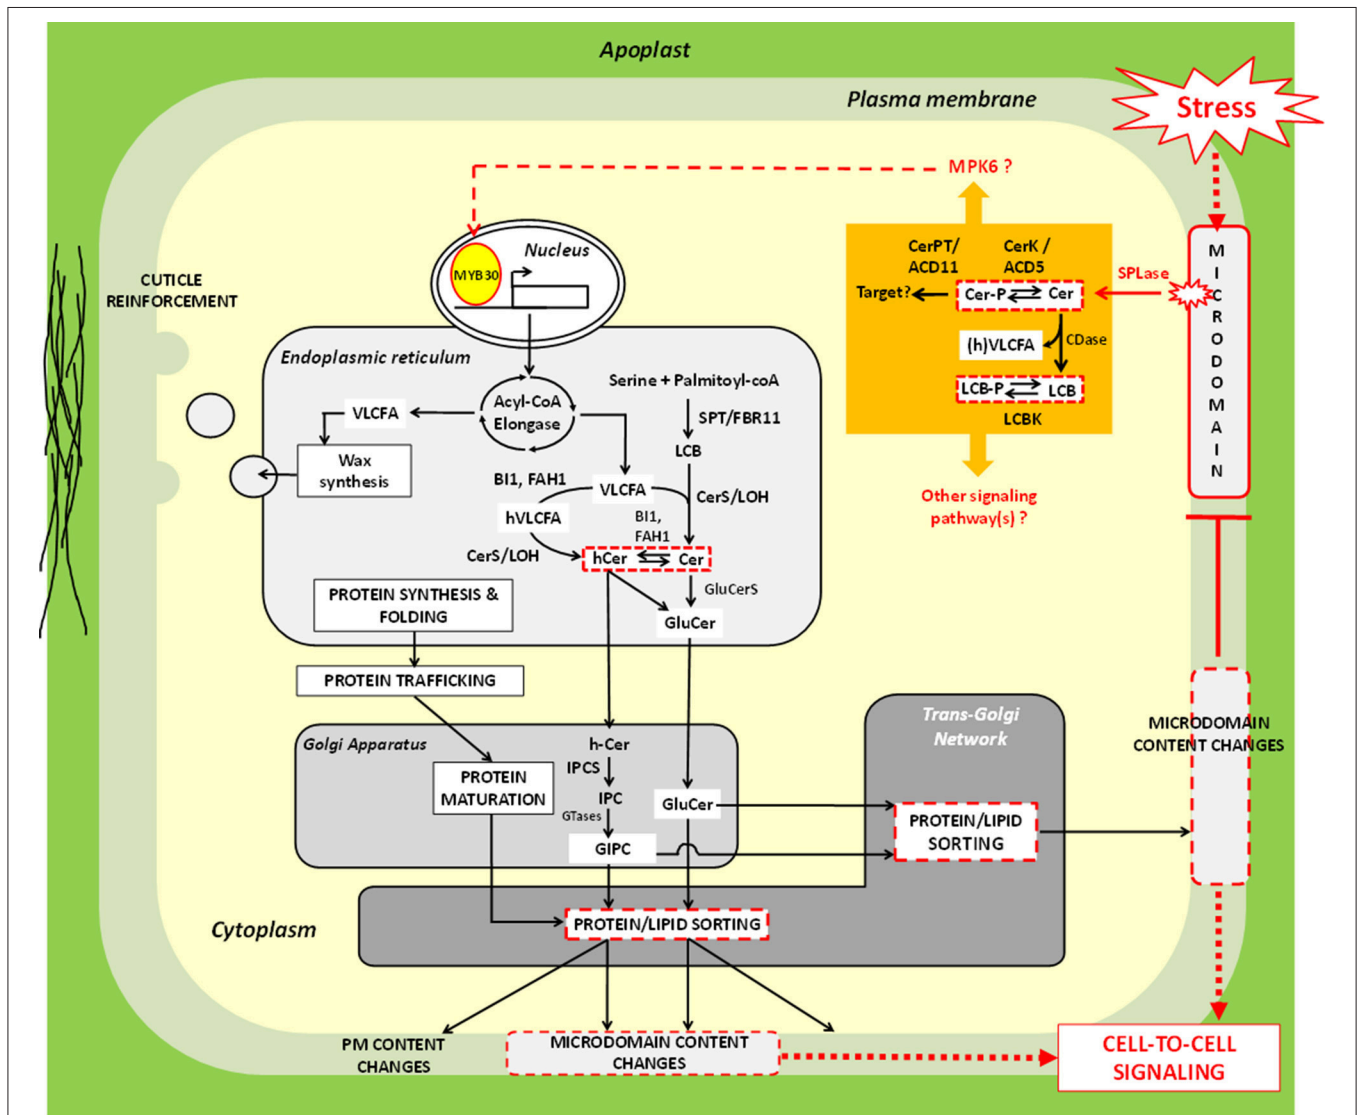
Apoplast

Plasma membrane

Stress

MPK6 ?

Nucleus

MYB30

CUTICLE REINFORCEMENT

Endoplasmic reticulum

Acyl-CoA Elongase

VLCFA

Wax synthesis

Serine + Palmitoyl-coA

SPT/FBR11

LCB

BI1, FAH1

VLCFA

CerS/LOH

hVLCFA

BI1, FAH1

CerS/LOH

hCer ⇌ Cer

GluCerS

GluCer

PROTEIN SYNTHESIS & FOLDING

PROTEIN TRAFFICKING

CerPT/ ACD11

CerK / ACD5

Target?

Cer-P ⇌ Cer

SPLase

(h)VLCFA

CDase

LCB-P ⇌ LCB

LCBK

Other signaling pathway(s) ?

M I C R O D O M A I N

Golgi Apparatus

PROTEIN MATURATION

h-Cer

IPCS

IPC

GTases

GIPC

GluCer

Trans-Golgi Network

PROTEIN/LIPID SORTING

MICRODOMAIN CONTENT CHANGES

Cytoplasm

PROTEIN/LIPID SORTING

PM CONTENT CHANGES

MICRODOMAIN CONTENT CHANGES

CELL-TO-CELL SIGNALING